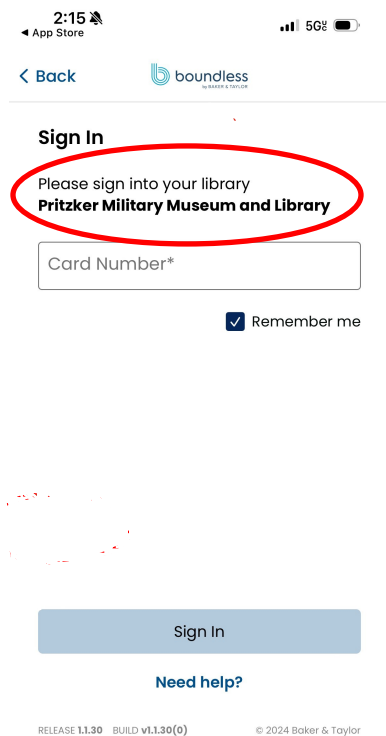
2:15
◀ App Store
5G

< Back
boundless
by BAKER & TAYLOR

Sign In

Please sign into your library
Pritzker Military Museum and Library

Card Number*

Remember me

Sign In

Need help?

RELEASE 1.1.30 BUILD v1.1.30(0)
© 2024 Baker & Taylor